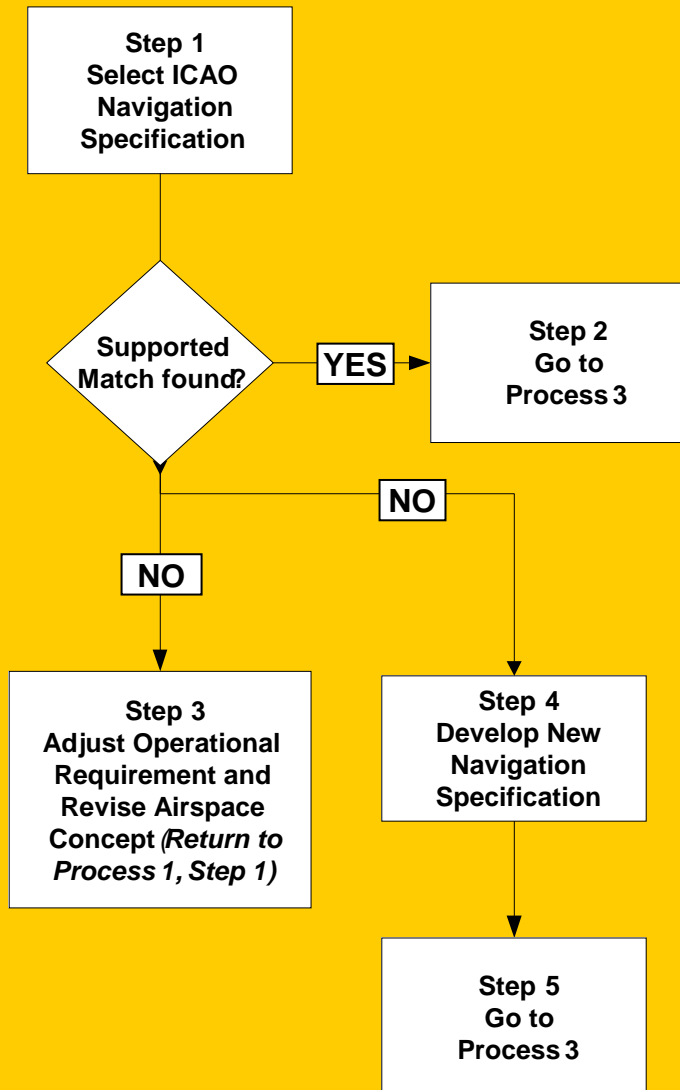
Step 1
Select ICAO
Navigation
Specification

Supported
Match found?

YES

Step 2
Go to
Process 3

NO

NO

Step 3
Adjust Operational
Requirement and
Revise Airspace
Concept (Return to
Process 1, Step 1)

Step 4
Develop New
Navigation
Specification

Step 5
Go to
Process 3